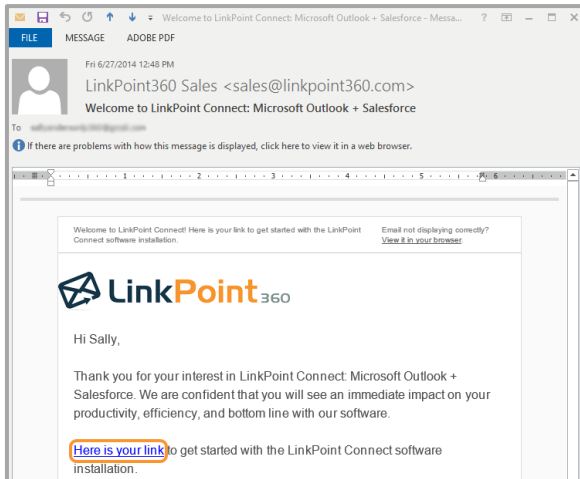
Welcome to LinkPoint Connect: Microsoft Outlook + Salesforce - Messa...

?

FILE MESSAGE ADOBE PDF

Fri 6/27/2014 12:48 PM

LinkPoint360 Sales <sales@linkpoint360.com>

Welcome to LinkPoint Connect: Microsoft Outlook + Salesforce

To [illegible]

If there are problems with how this message is displayed, click here to view it in a web browser.

1 2 3 4 5 6

Welcome to LinkPoint Connect! Here is your link to get started with the LinkPoint Connect software installation.

Email not displaying correctly? View it in your browser.

LinkPoint360

Hi Sally,

Thank you for your interest in LinkPoint Connect: Microsoft Outlook + Salesforce. We are confident that you will see an immediate impact on your productivity, efficiency, and bottom line with our software.

Here is your link to get started with the LinkPoint Connect software installation.